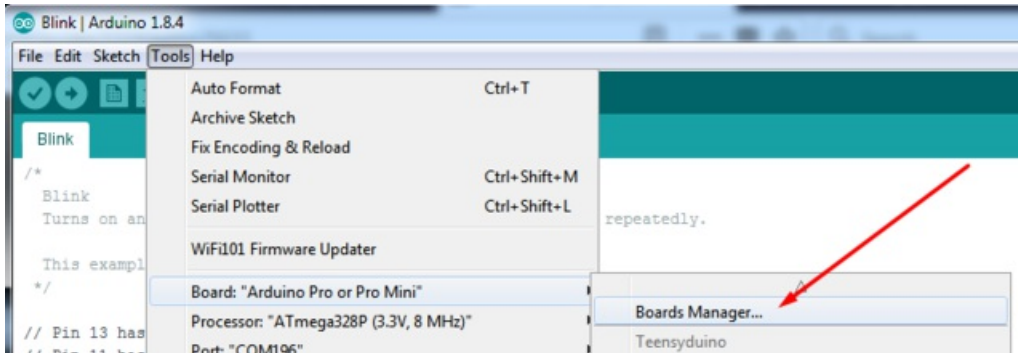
Blink | Arduino 1.8.4

File Edit Sketch Tools Help

Blink

/*
Blink
Turns on an

This exampl
*/

// Pin 13 has
// Pin 11 has

Auto Format Ctrl+T
Archive Sketch
Fix Encoding & Reload
Serial Monitor Ctrl+Shift+M
Serial Plotter Ctrl+Shift+L

WiFi101 Firmware Updater

Board: "Arduino Pro or Pro Mini"
Processor: "ATmega328P (3.3V, 8 MHz)"
Port: "COM196"

repeatedly.

Boards Manager...
Teensyduino